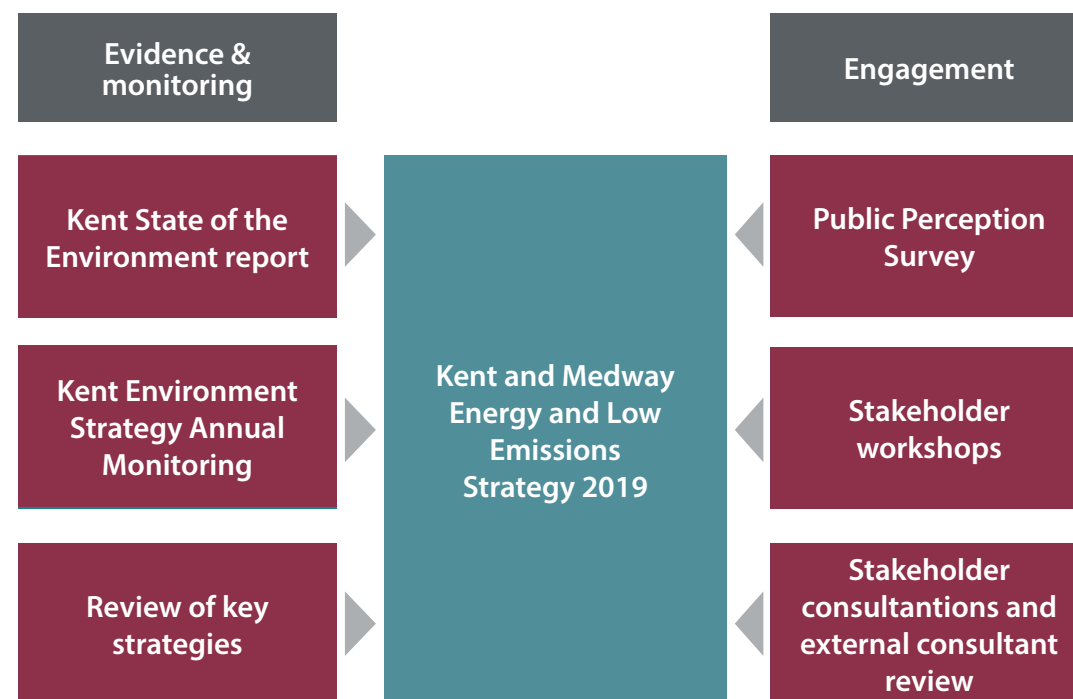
Evidence & monitoring

Engagement

Kent State of the Environment report

Kent Environment Strategy Annual Monitoring

Review of key strategies

Kent and Medway Energy and Low Emissions Strategy 2019

Public Perception Survey

Stakeholder workshops

Stakeholder consultantions and external consultant review